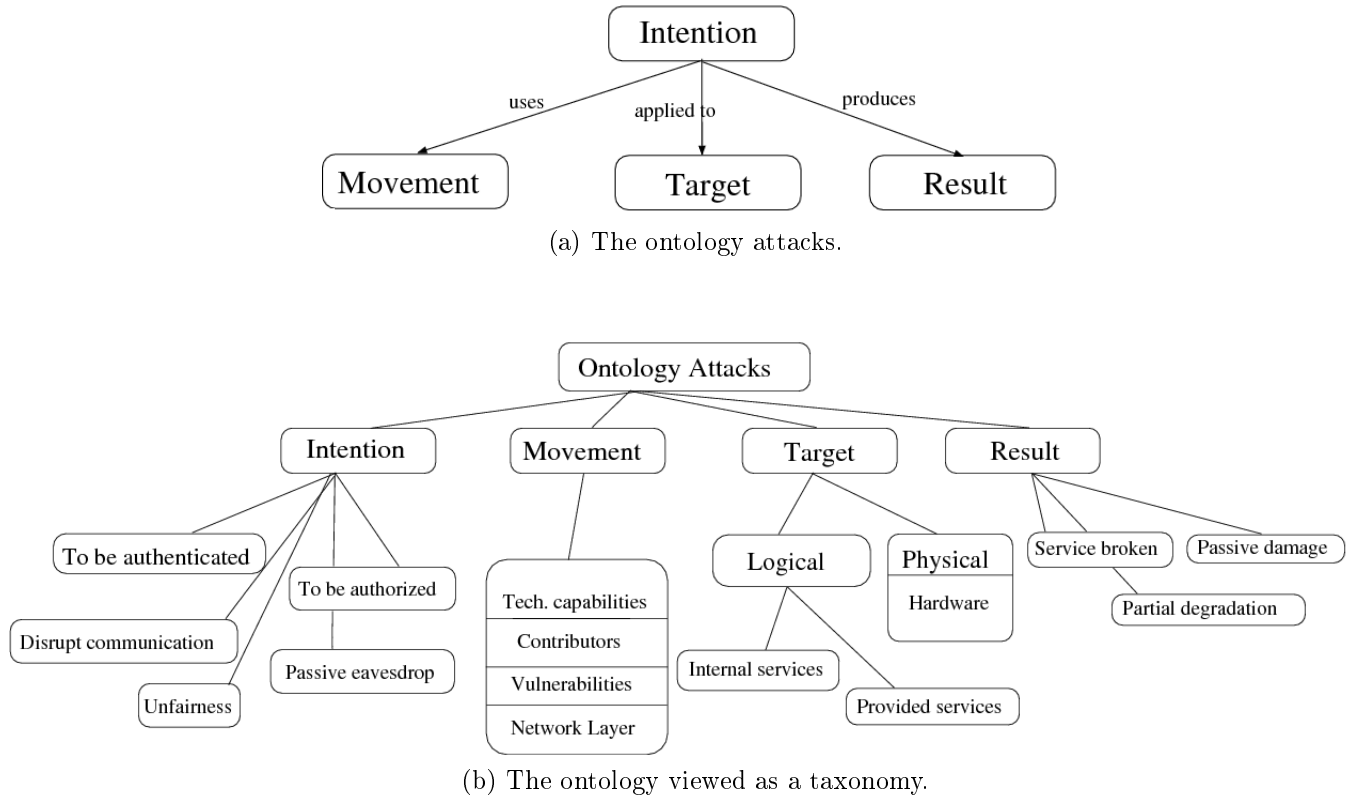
Intention

uses

applied to

produces

Movement

Target

Result

(a) The ontology attacks.

Ontology Attacks

Intention

Movement

Target

Result

To be authenticated

To be authorized

Disrupt communication

Passive eavesdrop

Unfairness

Tech. capabilities

Contributors

Vulnerabilities

Network Layer

Logical

Physical

Hardware

Internal services

Provided services

Service broken

Passive damage

Partial degradation

(b) The ontology viewed as a taxonomy.